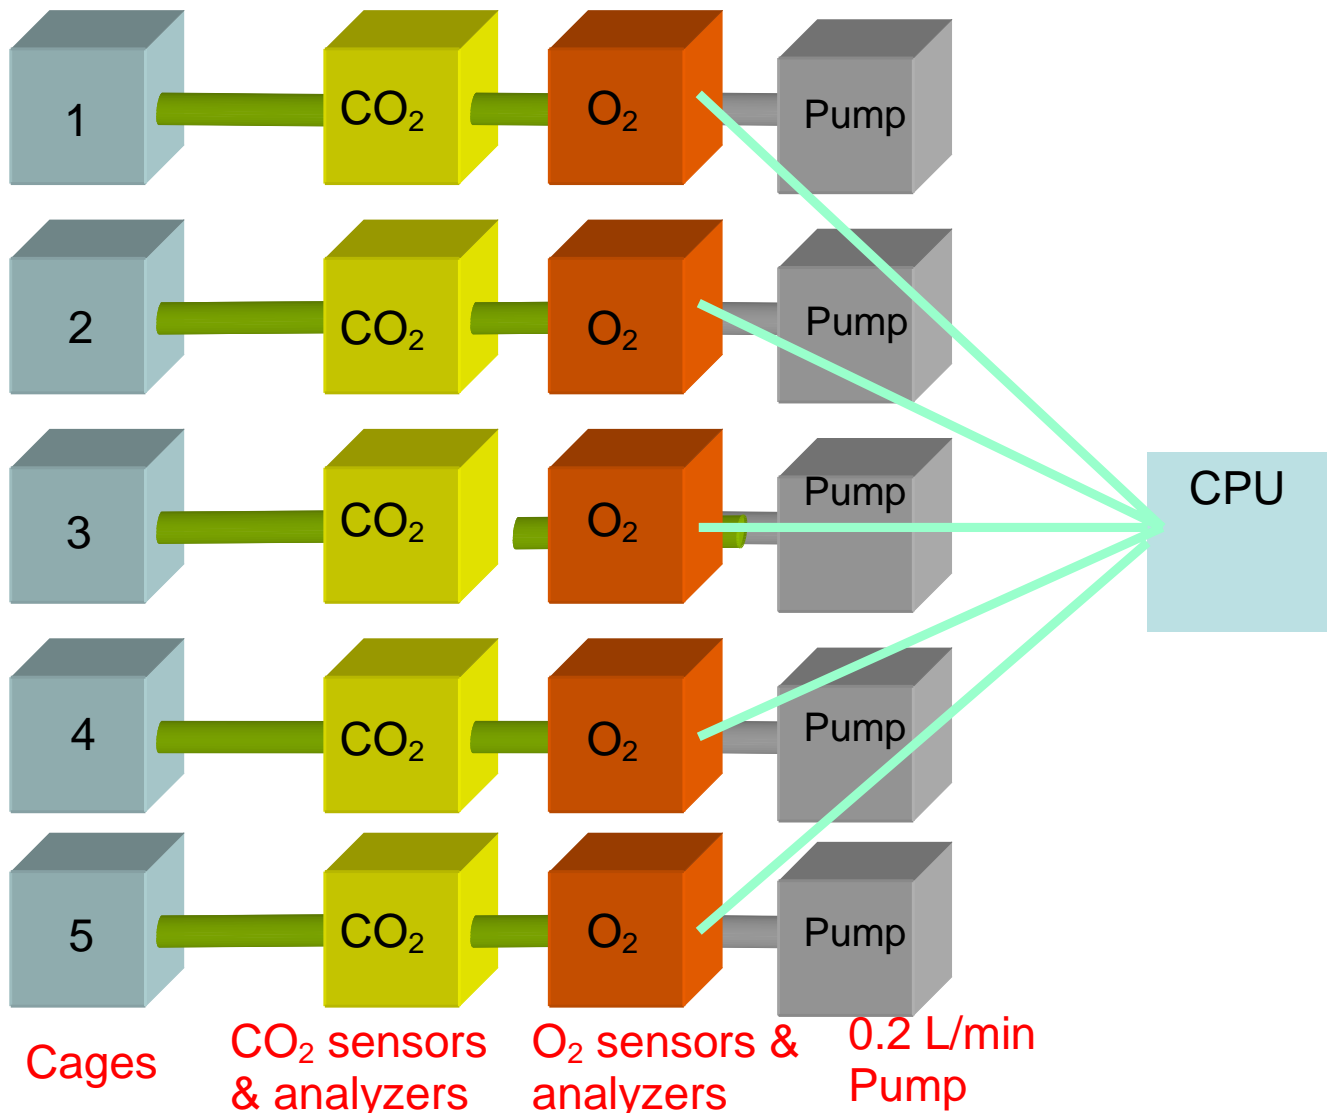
1

$CO_2$

$O_2$

Pump

2

$CO_2$

$O_2$

Pump

3

$CO_2$

$O_2$

Pump

CPU

4

$CO_2$

$O_2$

Pump

5

$CO_2$

$O_2$

Pump

Cages

$CO_2$ sensors & analyzers

$O_2$ sensors & analyzers

0.2 L/min Pump